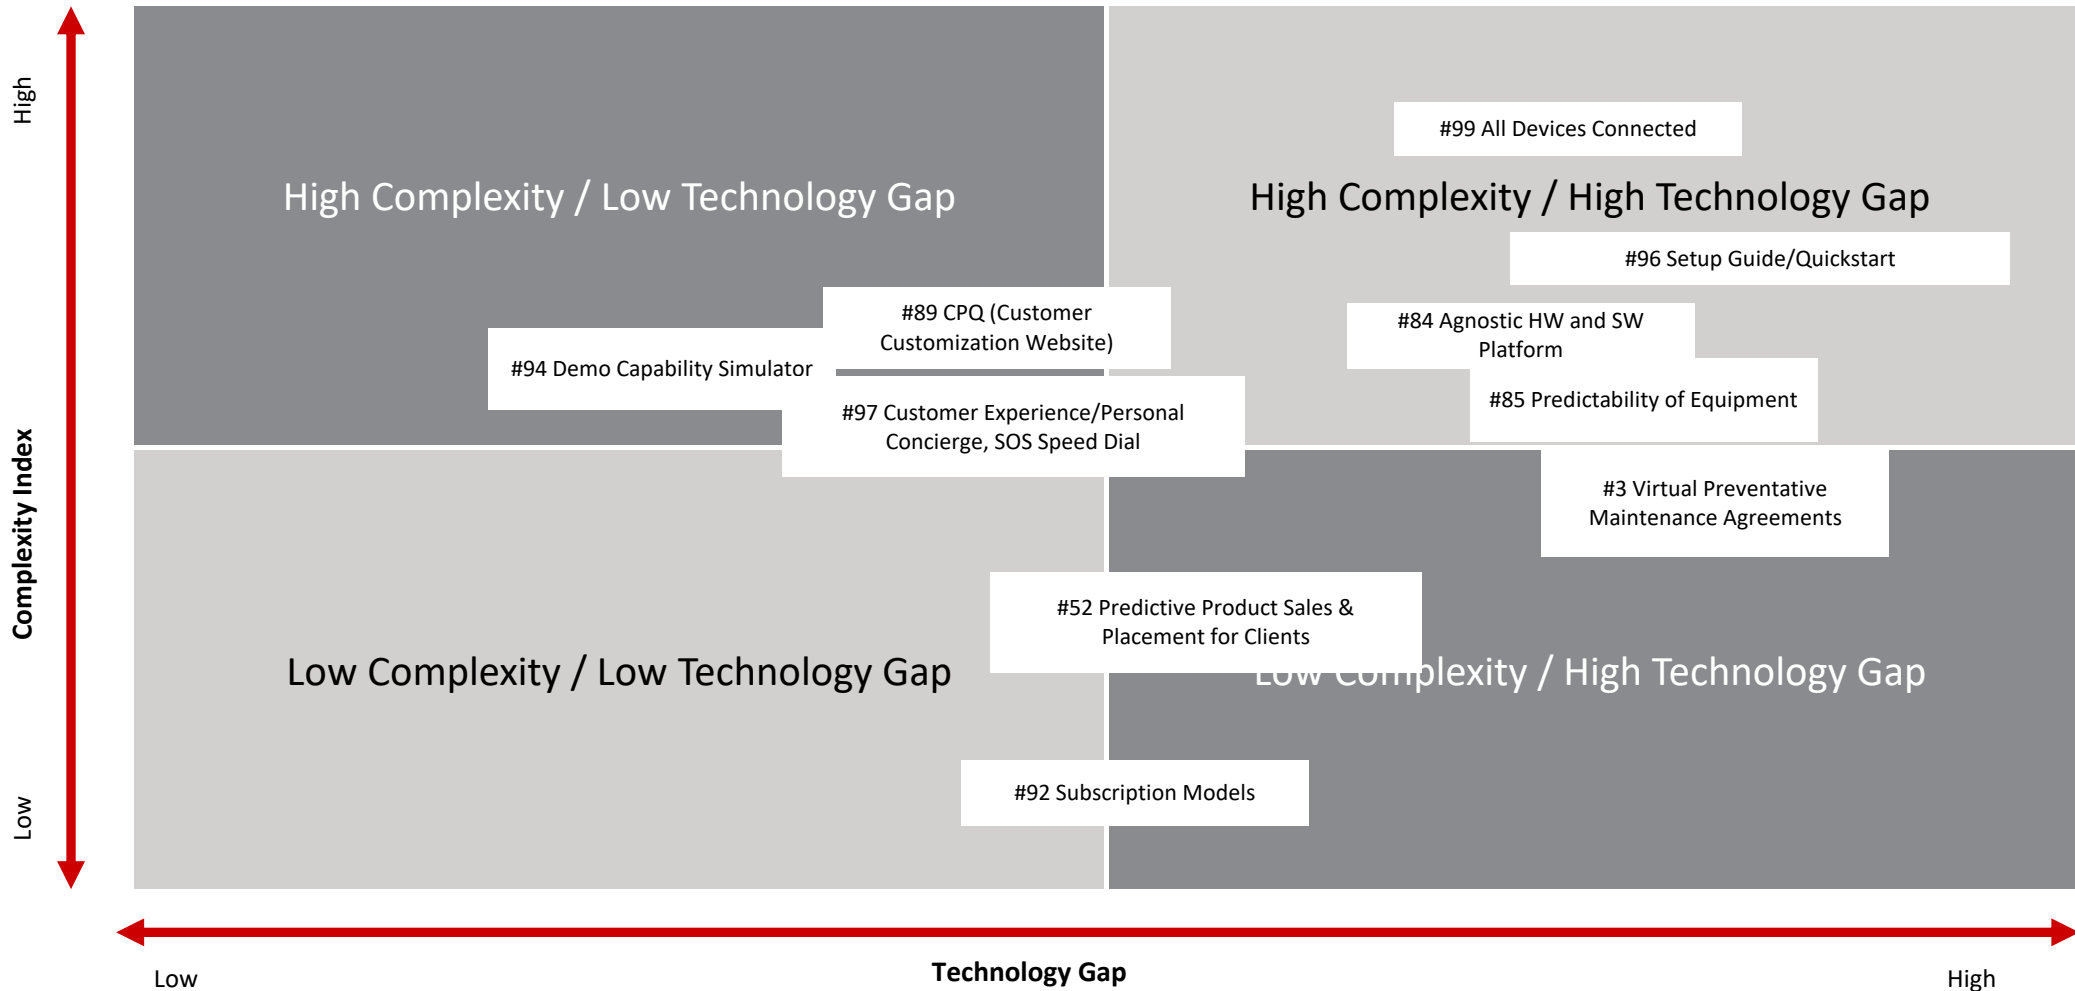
High

Complexity Index

Low

High Complexity / Low Technology Gap

#99 All Devices Connected

High Complexity / High Technology Gap

#96 Setup Guide/Quickstart

#89 CPQ (Customer Customization Website)

#84 Agnostic HW and SW Platform

#94 Demo Capability Simulator

#85 Predictability of Equipment

#97 Customer Experience/Personal Concierge, SOS Speed Dial

#3 Virtual Preventative Maintenance Agreements

#52 Predictive Product Sales & Placement for Clients

Low Complexity / Low Technology Gap

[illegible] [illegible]plexity / High Technology Gap

#92 Subscription Models

Low

Technology Gap

High